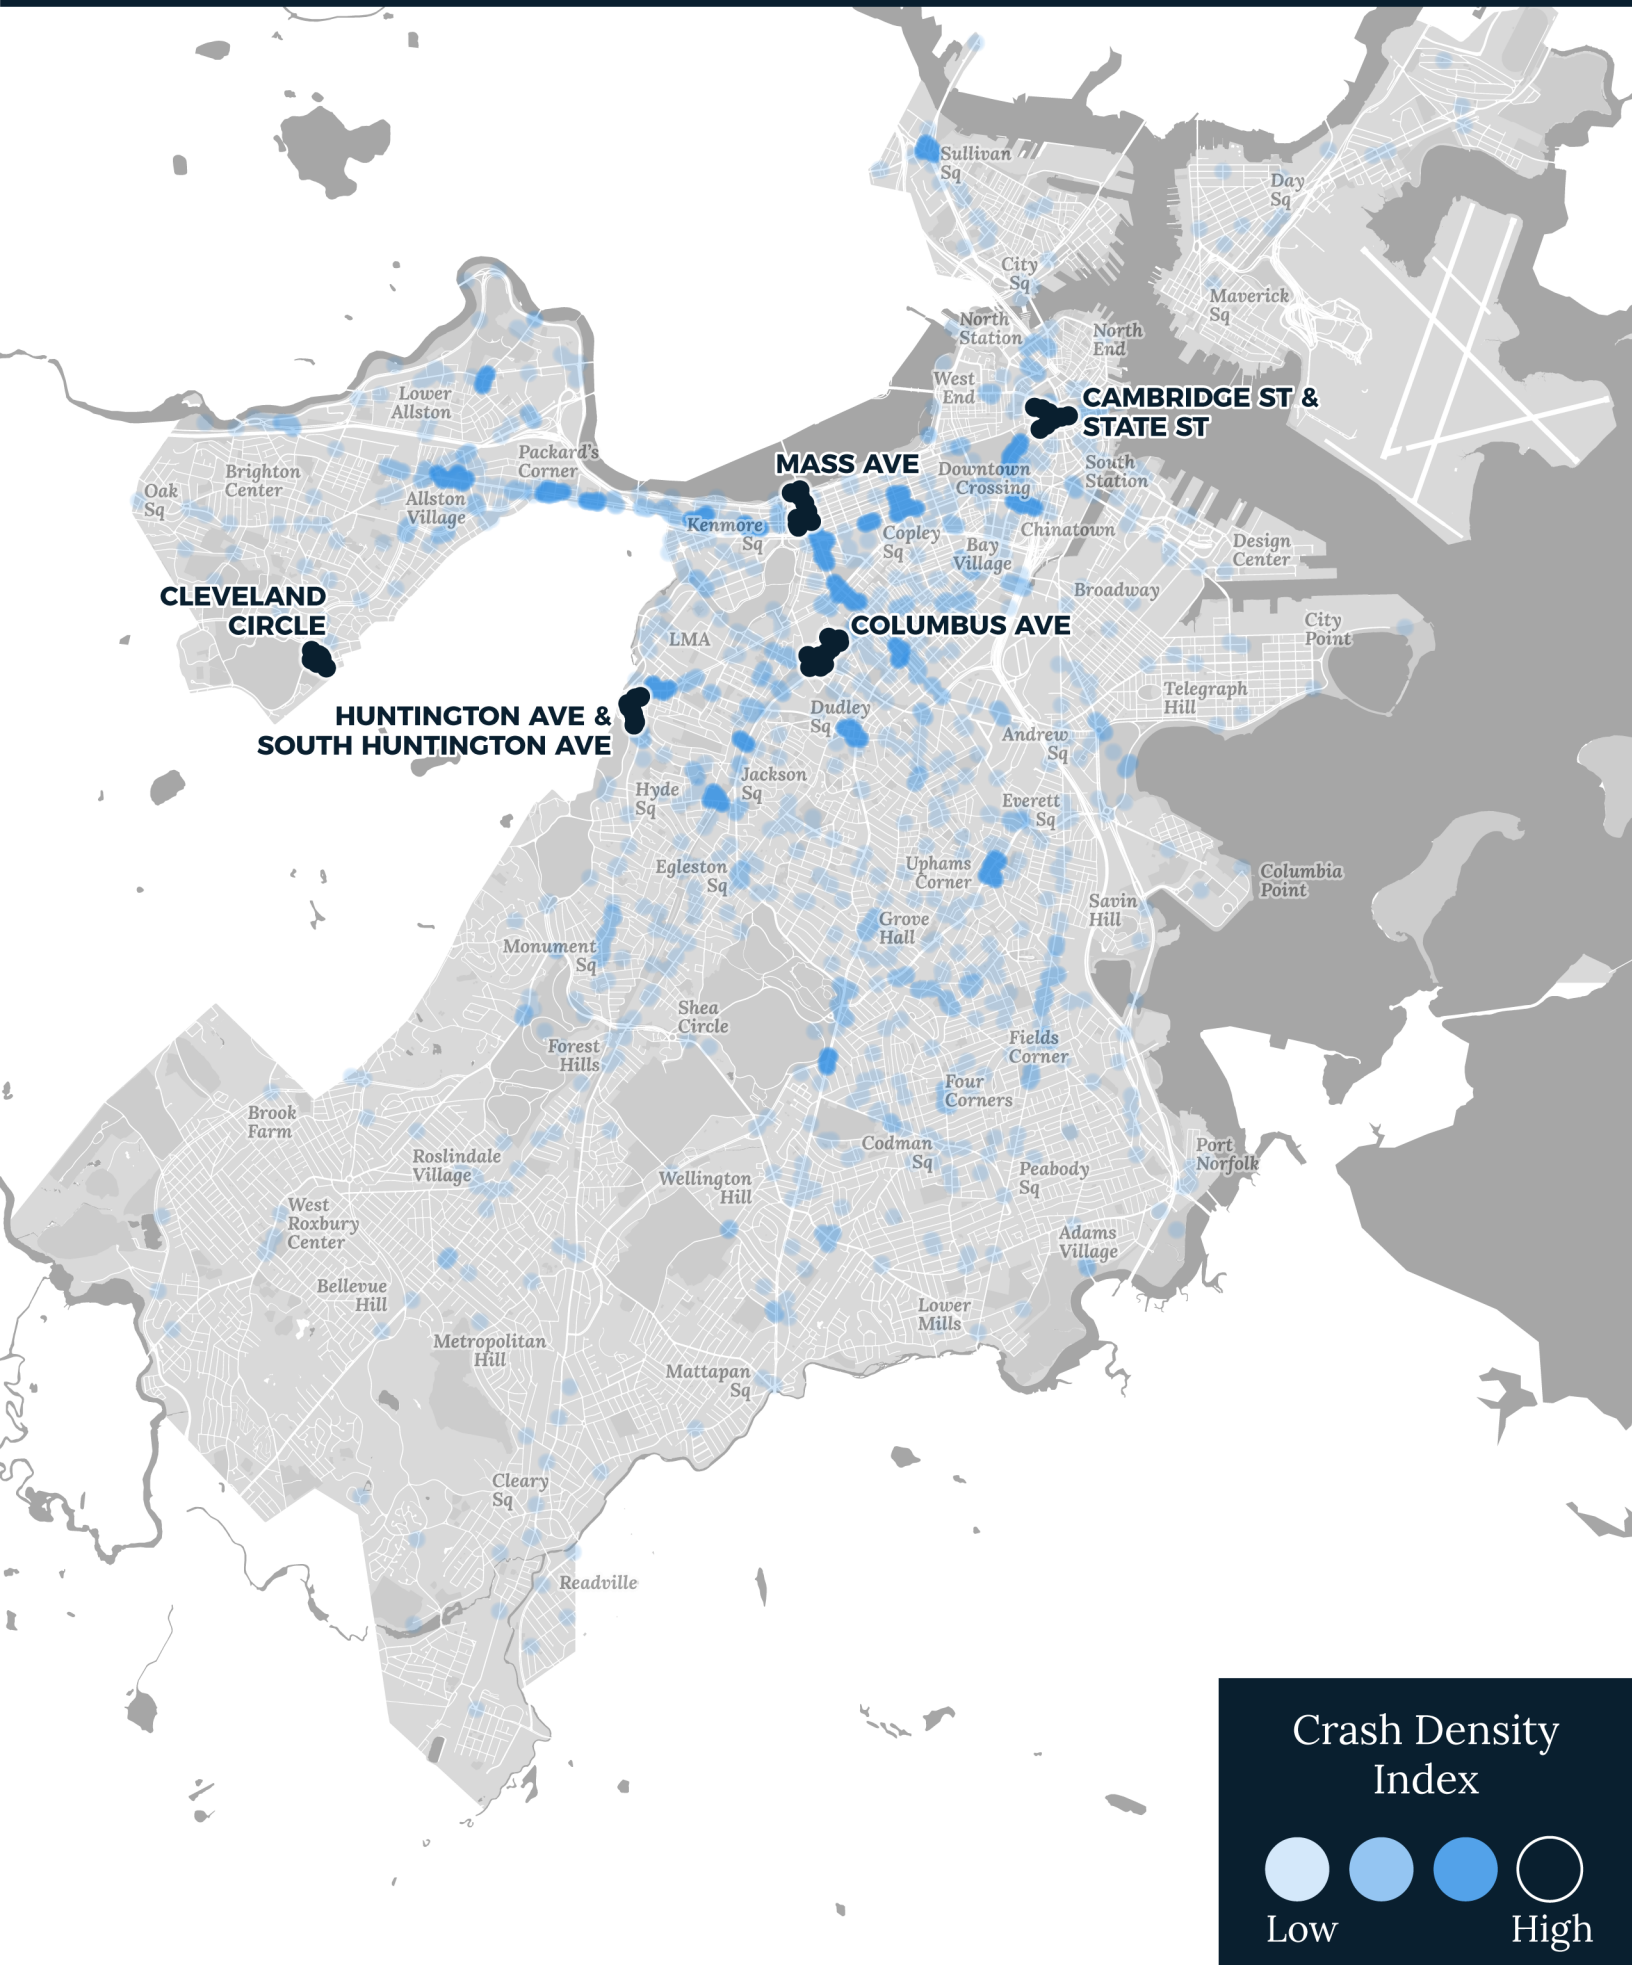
Sullivan Sq

Day Sq

City Sq

Maverick Sq

North Station

North End

Lower Allston

West End

CAMBRIDGE ST & STATE ST

Packard's Corner

MASS AVE

Downtown Crossing

South Station

Brighton Center

Oak Sq

Allston Village

Kenmore Sq

Copley Sq

Bay Village

Chinatown

Design Center

Broadway

CLEVELAND CIRCLE

COLUMBUS AVE

LMA

City Point

Telegraph Hill

HUNTINGTON AVE & SOUTH HUNTINGTON AVE

Dudley Sq

Andrew Sq

Hyde Sq

Jackson Sq

Everett Sq

Egleston Sq

Uphams Corner

Columbia Point

Savin Hill

Grove Hall

Monument Sq

Shea Circle

Forest Hills

Fields Corner

Four Corners

Brook Farm

Codman Sq

Port Norfolk

Roslindale Village

Wellington Hill

Peabody Sq

West Roxbury Center

Adams Village

Bellevue Hill

Lower Mills

Metropolitan Hill

Mattapan Sq

Cleary Sq

Readville

Crash Density Index

Low

High